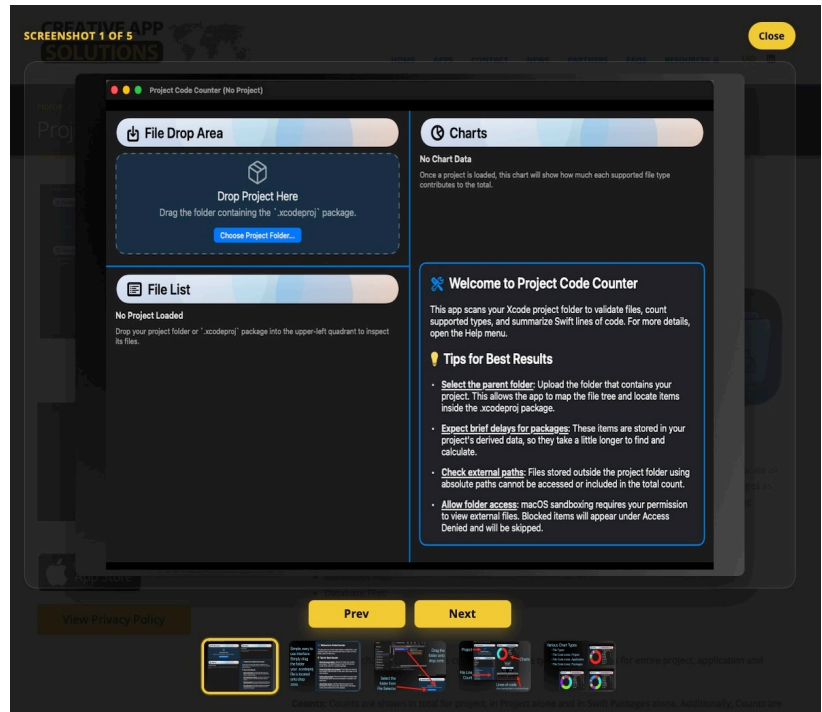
SCREENSHOT 1 OF 5

Close

Project Code Counter (No Project)

File Drop Area

Drop Project Here

Drag the folder containing the `.xcodeproj` package.

Choose Project Folder...

Charts

No Chart Data

Once a project is loaded, this chart will show how much each supported file type contributes to the total.

File List

No Project Loaded

Drop your project folder or `.xcodeproj` package into the upper-left quadrant to inspect its files.

Welcome to Project Code Counter

This app scans your Xcode project folder to validate files, count supported types, and summarize Swift lines of code. For more details, open the Help menu.

Tips for Best Results

- Select the parent folder: Upload the folder that contains your project. This allows the app to map the file tree and locate items inside the .xcodeproj package.
- Expect brief delays for packages: These items are stored in your project's derived data, so they take a little longer to find and calculate.
- Check external paths: Files stored outside the project folder using absolute paths cannot be accessed or included in the total count.
- Allow folder access: macOS sandboxing requires your permission to view external files. Blocked items will appear under Access Denied and will be skipped.

Prev

Next